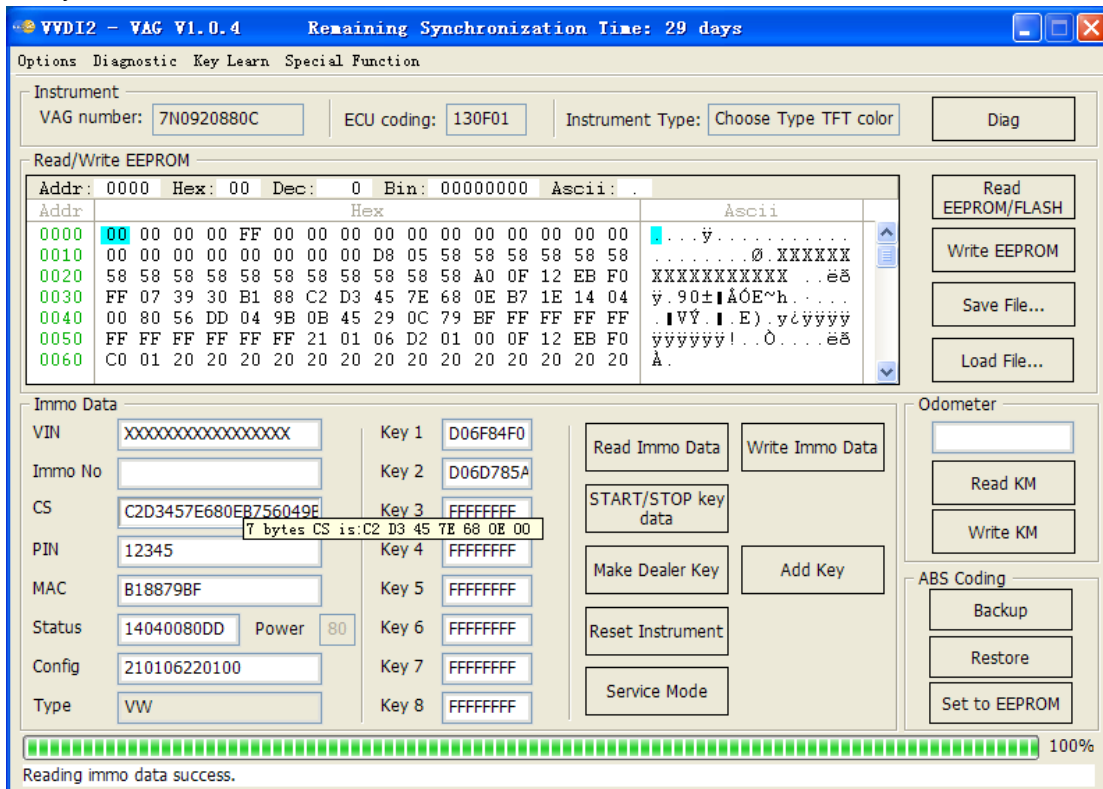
VVDI2 - VAG V1.0.4 Remaining Synchronization Time: 29 days

Options Diagnostic Key Learn Special Function

Instrument
VAG number: 7N0920880C
ECU coding: 130F01
Instrument Type: Choose Type TFT color
Diag

Read/Write EEPROM
Addr: 0000 Hex: 00 Dec: 0 Bin: 00000000 Ascii: .

| Addr | Hex | Ascii |
|---|---|---|
| 0000 | 00 00 00 00 FF 00 00 00 00 00 00 00 00 00 00 00 | ....ÿ........... |
| 0010 | 00 00 00 00 00 00 00 00 D8 05 58 58 58 58 58 58 | ........Ø.XXXXXX |
| 0020 | 58 58 58 58 58 58 58 58 58 58 58 A0 0F 12 EB F0 | XXXXXXXXXXX ..ëð |
| 0030 | FF 07 39 30 B1 88 C2 D3 45 7E 68 0E B7 1E 14 04 | ÿ.90±▌ÂÓE~h.·... |
| 0040 | 00 80 56 DD 04 9B 0B 45 29 0C 79 BF FF FF FF FF | .▌VÝ.▌.E).y¿ÿÿÿÿ |
| 0050 | FF FF FF FF FF FF 21 01 06 D2 01 00 0F 12 EB F0 | ÿÿÿÿÿÿ!..Ò....ëð |
| 0060 | C0 01 20 20 20 20 20 20 20 20 20 20 20 20 20 20 | À. |

Read EEPROM/FLASH
Write EEPROM
Save File...
Load File...

Immo Data
VIN XXXXXXXXXXXXXXXXX
Immo No
CS C2D3457E680EB756049E
7 bytes CS is:C2 D3 45 7E 68 0E 00
PIN 12345
MAC B18879BF
Status 14040080DD Power 80
Config 210106220100
Type VW
Key 1 D06F84F0
Key 2 D06D785A
Key 3 FFFFFFFF
Key 4 FFFFFFFF
Key 5 FFFFFFFF
Key 6 FFFFFFFF
Key 7 FFFFFFFF
Key 8 FFFFFFFF
Read Immo Data
Write Immo Data
START/STOP key data
Make Dealer Key
Add Key
Reset Instrument
Service Mode

Odometer
Read KM
Write KM

ABS Coding
Backup
Restore
Set to EEPROM

100%
Reading immo data success.